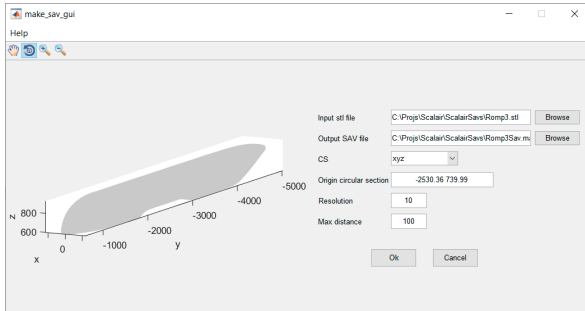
make_sav_gui

Help

z 800
600
x 0 -1000 -2000 -3000 -4000 -5000
y

Input stl file C:\Projs\Scalair\ScalairSavs\Romp3.stl Browse
Output SAV file C:\Projs\Scalair\ScalairSavs\Romp3Sav.ma Browse
CS xyz
Origin circular section -2530.36 739.99
Resolution 10
Max distance 100

Ok Cancel